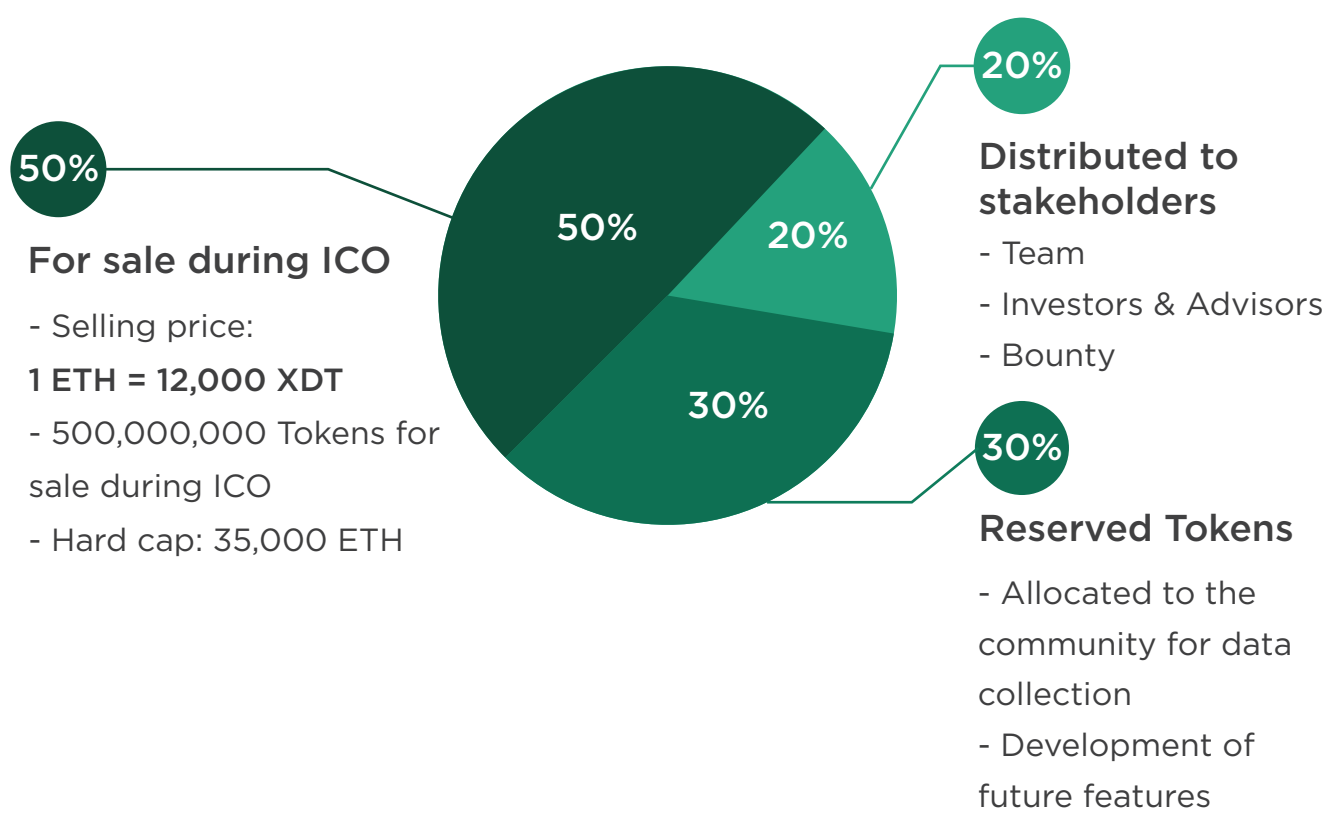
50%

For sale during ICO

- Selling price:

1 ETH = 12,000 XDT

- 500,000,000 Tokens for sale during ICO

- Hard cap: 35,000 ETH

50%

20%

30%

20%

Distributed to stakeholders

- Team

- Investors & Advisors

- Bounty

30%

Reserved Tokens

- Allocated to the community for data collection

- Development of future features